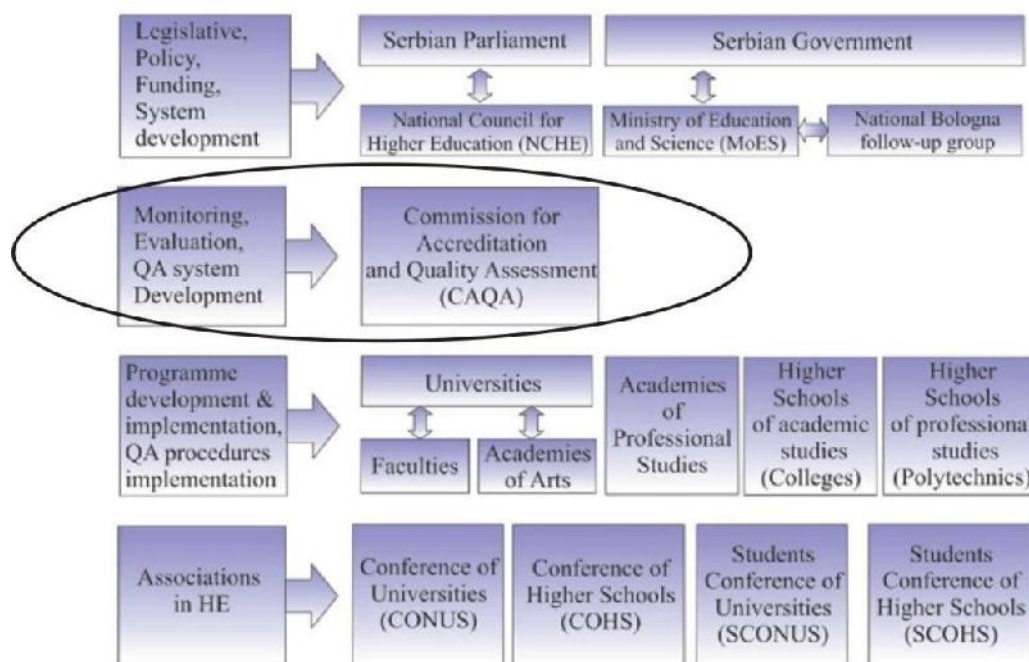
Legislative, Policy, Funding, System development

Serbian Parliament

Serbian Government

National Council for Higher Education (NCHE)

Ministry of Education and Science (MoES)

National Bologna follow-up group

Monitoring, Evaluation, QA system Development

Commission for Accreditation and Quality Assessment (CAQA)

Programme development & implementation, QA procedures implementation

Universities

Faculties

Academies of Arts

Academies of Professional Studies

Higher Schools of academic studies (Colleges)

Higher Schools of professional studies (Polytechnics)

Associations in HE

Conference of Universities (CONUS)

Conference of Higher Schools (COHS)

Students Conference of Universities (SCONUS)

Students Conference of Higher Schools (SCOHS)